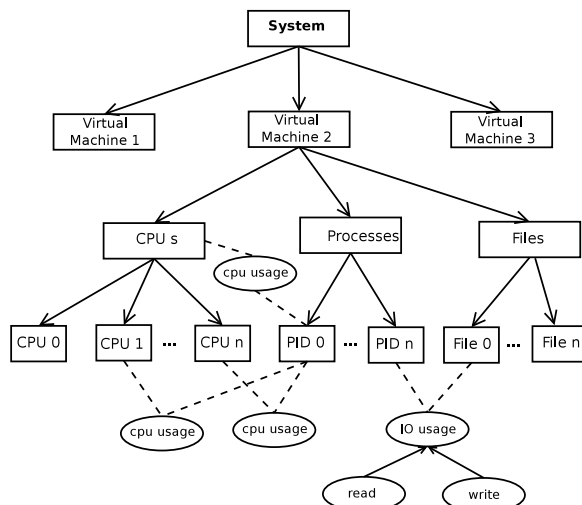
System

Virtual Machine 1

Virtual Machine 2

Virtual Machine 3

CPU s

Processes

Files

cpu usage

CPU 0

CPU 1

...

CPU n

PID 0

...

PID n

File 0

...

File n

cpu usage

cpu usage

IO usage

read

write